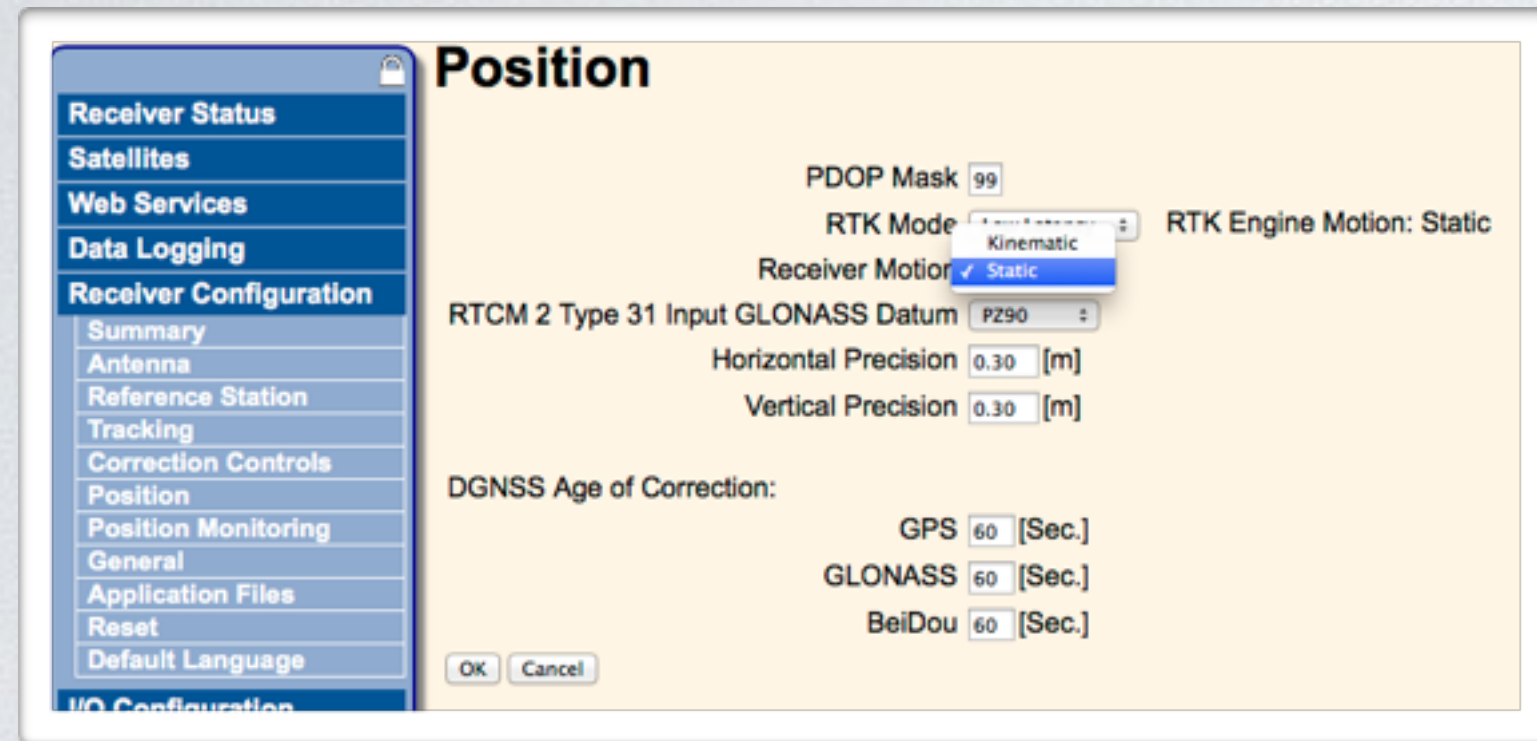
Receiver Status
Satellites
Web Services
Data Logging
Receiver Configuration
Summary
Antenna
Reference Station
Tracking
Correction Controls
Position
Position Monitoring
General
Application Files
Reset
Default Language
I/O Configuration

Position

PDOP Mask 99
RTK Mode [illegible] RTK Engine Motion: Static
Kinematic
Receiver Motion ✓ Static
RTCM 2 Type 31 Input GLONASS Datum PZ90
Horizontal Precision 0.30 [m]
Vertical Precision 0.30 [m]

DGNSS Age of Correction:
GPS 60 [Sec.]
GLONASS 60 [Sec.]
BeiDou 60 [Sec.]

OK Cancel